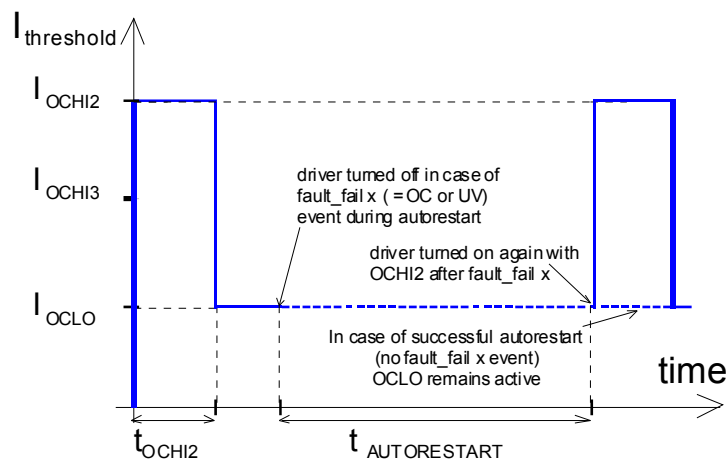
$I_{threshold}$

$I_{OCHI2}$

$I_{OCHI3}$

$I_{OCLO}$

driver turned off in case of fault_fail x ( = OC or UV) event during autorestart

driver turned on again with OCHI2 after fault_fail x

In case of successful autorestart (no fault_fail x event) OCLO remains active

time

$t_{OCHI2}$

$t_{AUTORESTART}$